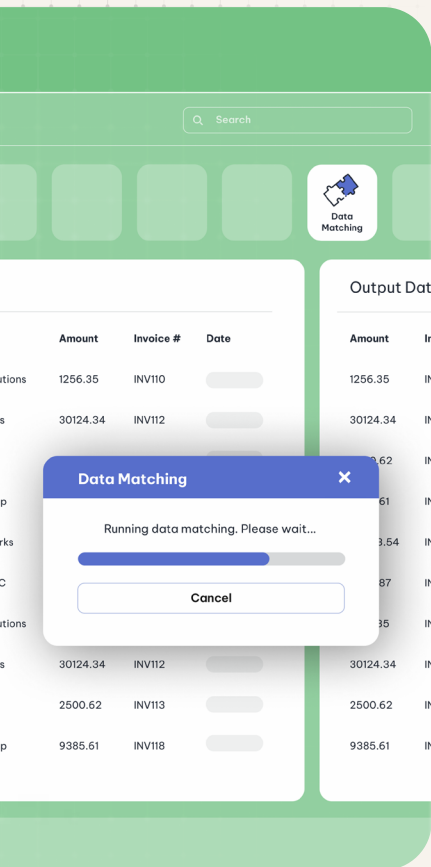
Search

Data Matching

| | Amount | Invoice # | Date |
|---|---|---|---|
| utions | 1256.35 | INV110 | |
| s | 30124.34 | INV112 | |
| p | | | |
| rks | | | |
| C | | | |
| utions | | | |
| s | 30124.34 | INV112 | |
| | 2500.62 | INV113 | |
| p | 9385.61 | INV118 | |

Output Dat

| Amount | I |
|---|---|
| 1256.35 | IN |
| 30124.34 | IN |
| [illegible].62 | IN |
| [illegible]61 | IN |
| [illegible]8.54 | IN |
| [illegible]87 | IN |
| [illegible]35 | IN |
| 30124.34 | IN |
| 2500.62 | IN |
| 9385.61 | IN |

Data Matching ×

Running data matching. Please wait...

Cancel